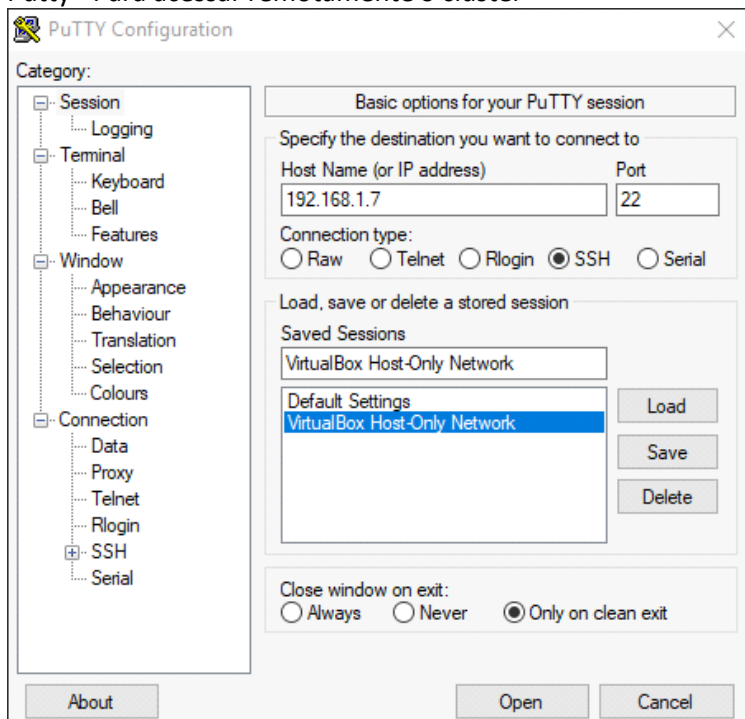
Putty - Para acessar remotamente o cluster

PuTTY Configuration

Category:

Session
Logging
Terminal
Keyboard
Bell
Features
Window
Appearance
Behaviour
Translation
Selection
Colours
Connection
Data
Proxy
Telnet
Rlogin
SSH
Serial

Basic options for your PuTTY session

Specify the destination you want to connect to

Host Name (or IP address)
192.168.1.7

Port
22

Connection type:
Raw Telnet Rlogin SSH Serial

Load, save or delete a stored session

Saved Sessions
VirtualBox Host-Only Network

Default Settings
VirtualBox Host-Only Network

Load
Save
Delete

Close window on exit:
Always Never Only on clean exit

About
Open
Cancel